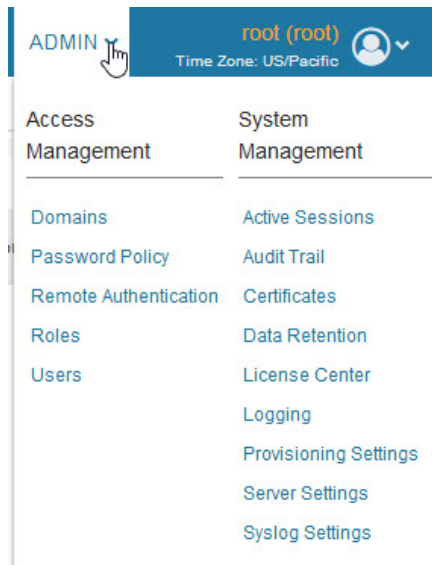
ADMIN

root (root)
Time Zone: US/Pacific

Access Management

Domains
Password Policy
Remote Authentication
Roles
Users

System Management

Active Sessions
Audit Trail
Certificates
Data Retention
License Center
Logging
Provisioning Settings
Server Settings
Syslog Settings